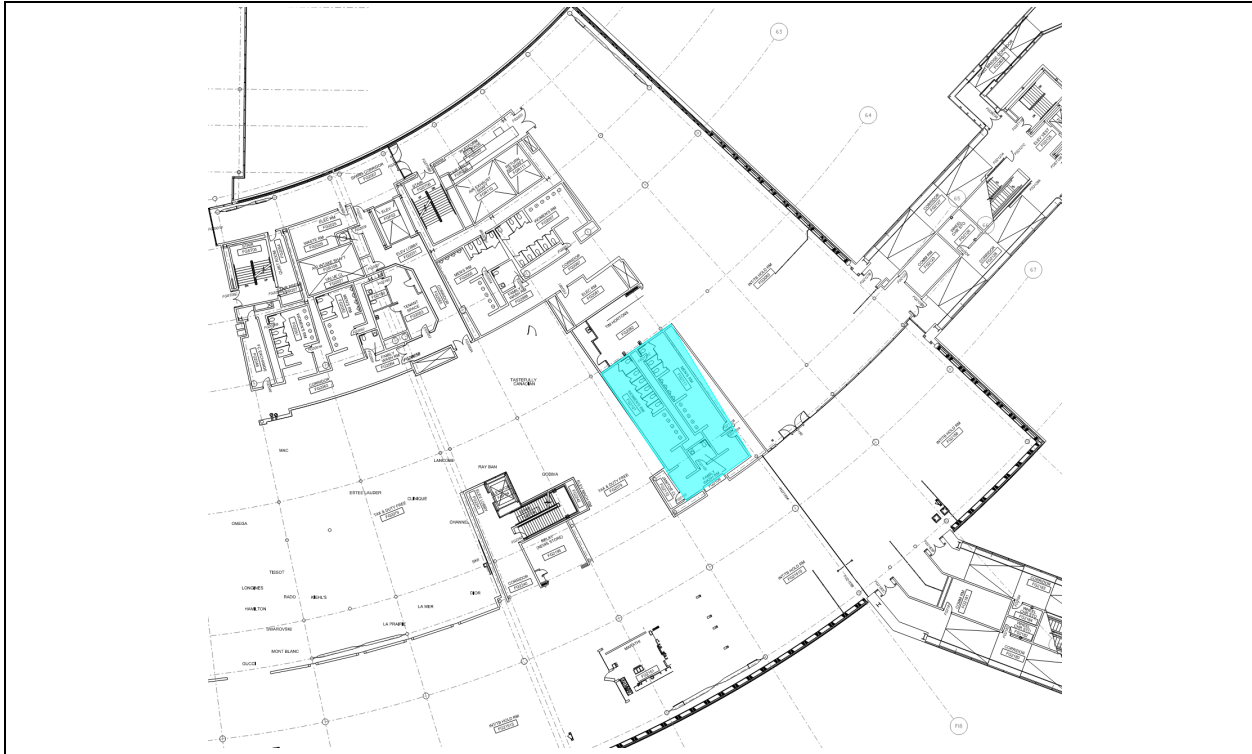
TASTEFULLY CANADIAN

MAC

LANCOME

RAY BAN

GODIVA

ESTEE LAUDER

CLINIQUE

TAX & DUTY FREE

TAX & DUTY FREE

CHANNEL

OMEGA

TISSOT

LONGINES

RADO

KIEHL'S

HAMILTON

LA MER

DIOR

SWAROVSKI

LA PRAIRIE

MONT BLANC

GUCCI

6.3

6.4

6.7

F.6